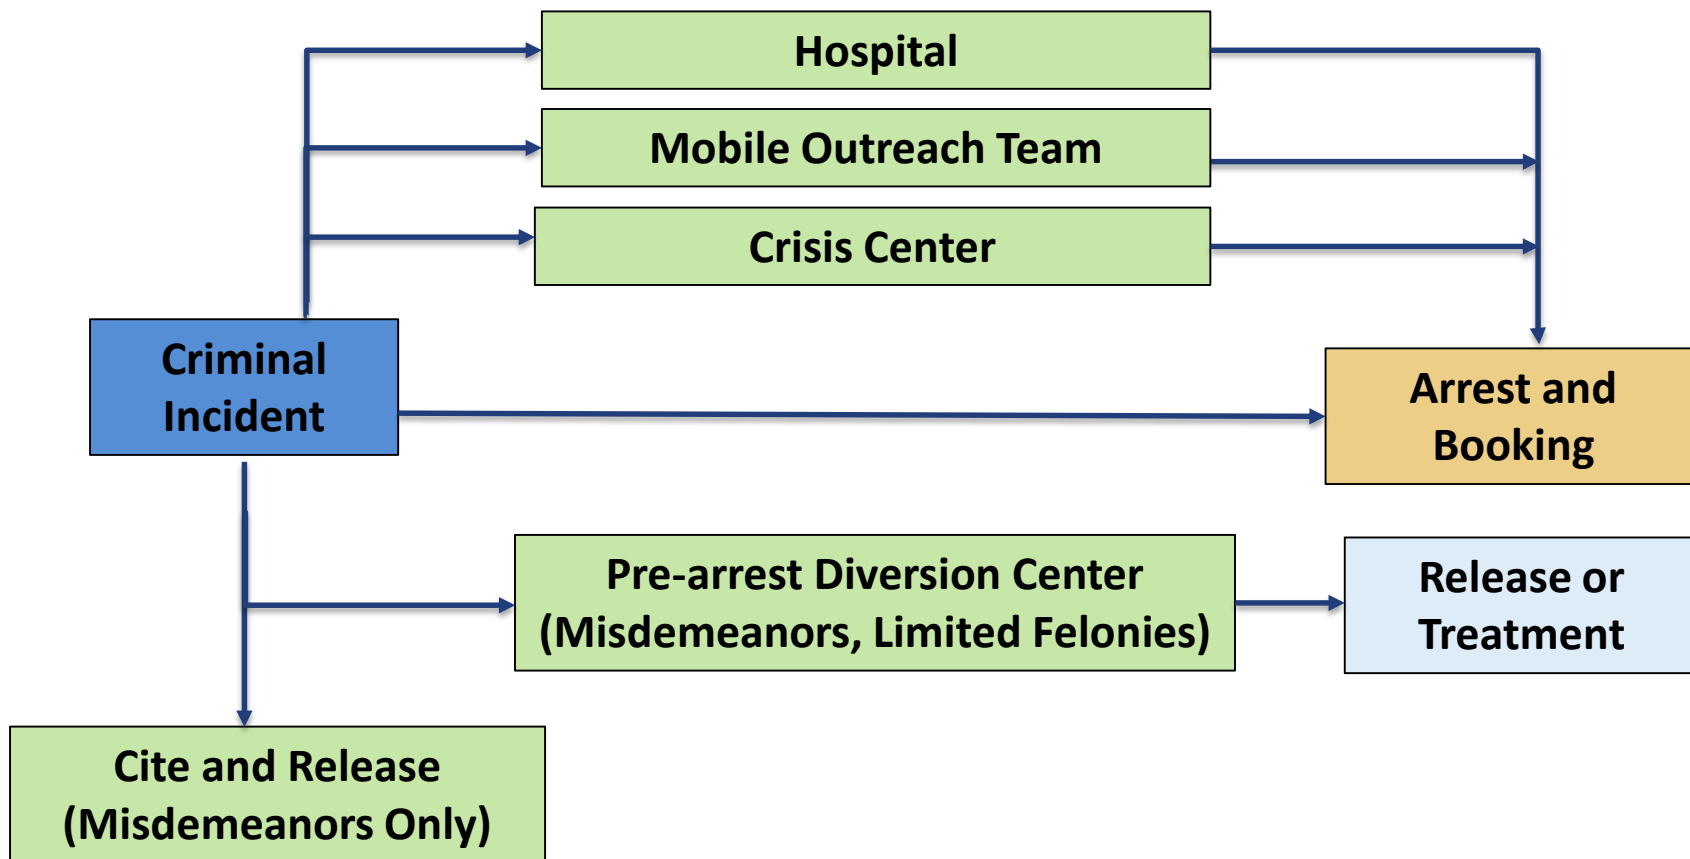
Hospital

Mobile Outreach Team

Crisis Center

Criminal Incident

Arrest and Booking

Pre-arrest Diversion Center (Misdemeanors, Limited Felonies)

Release or Treatment

Cite and Release (Misdemeanors Only)